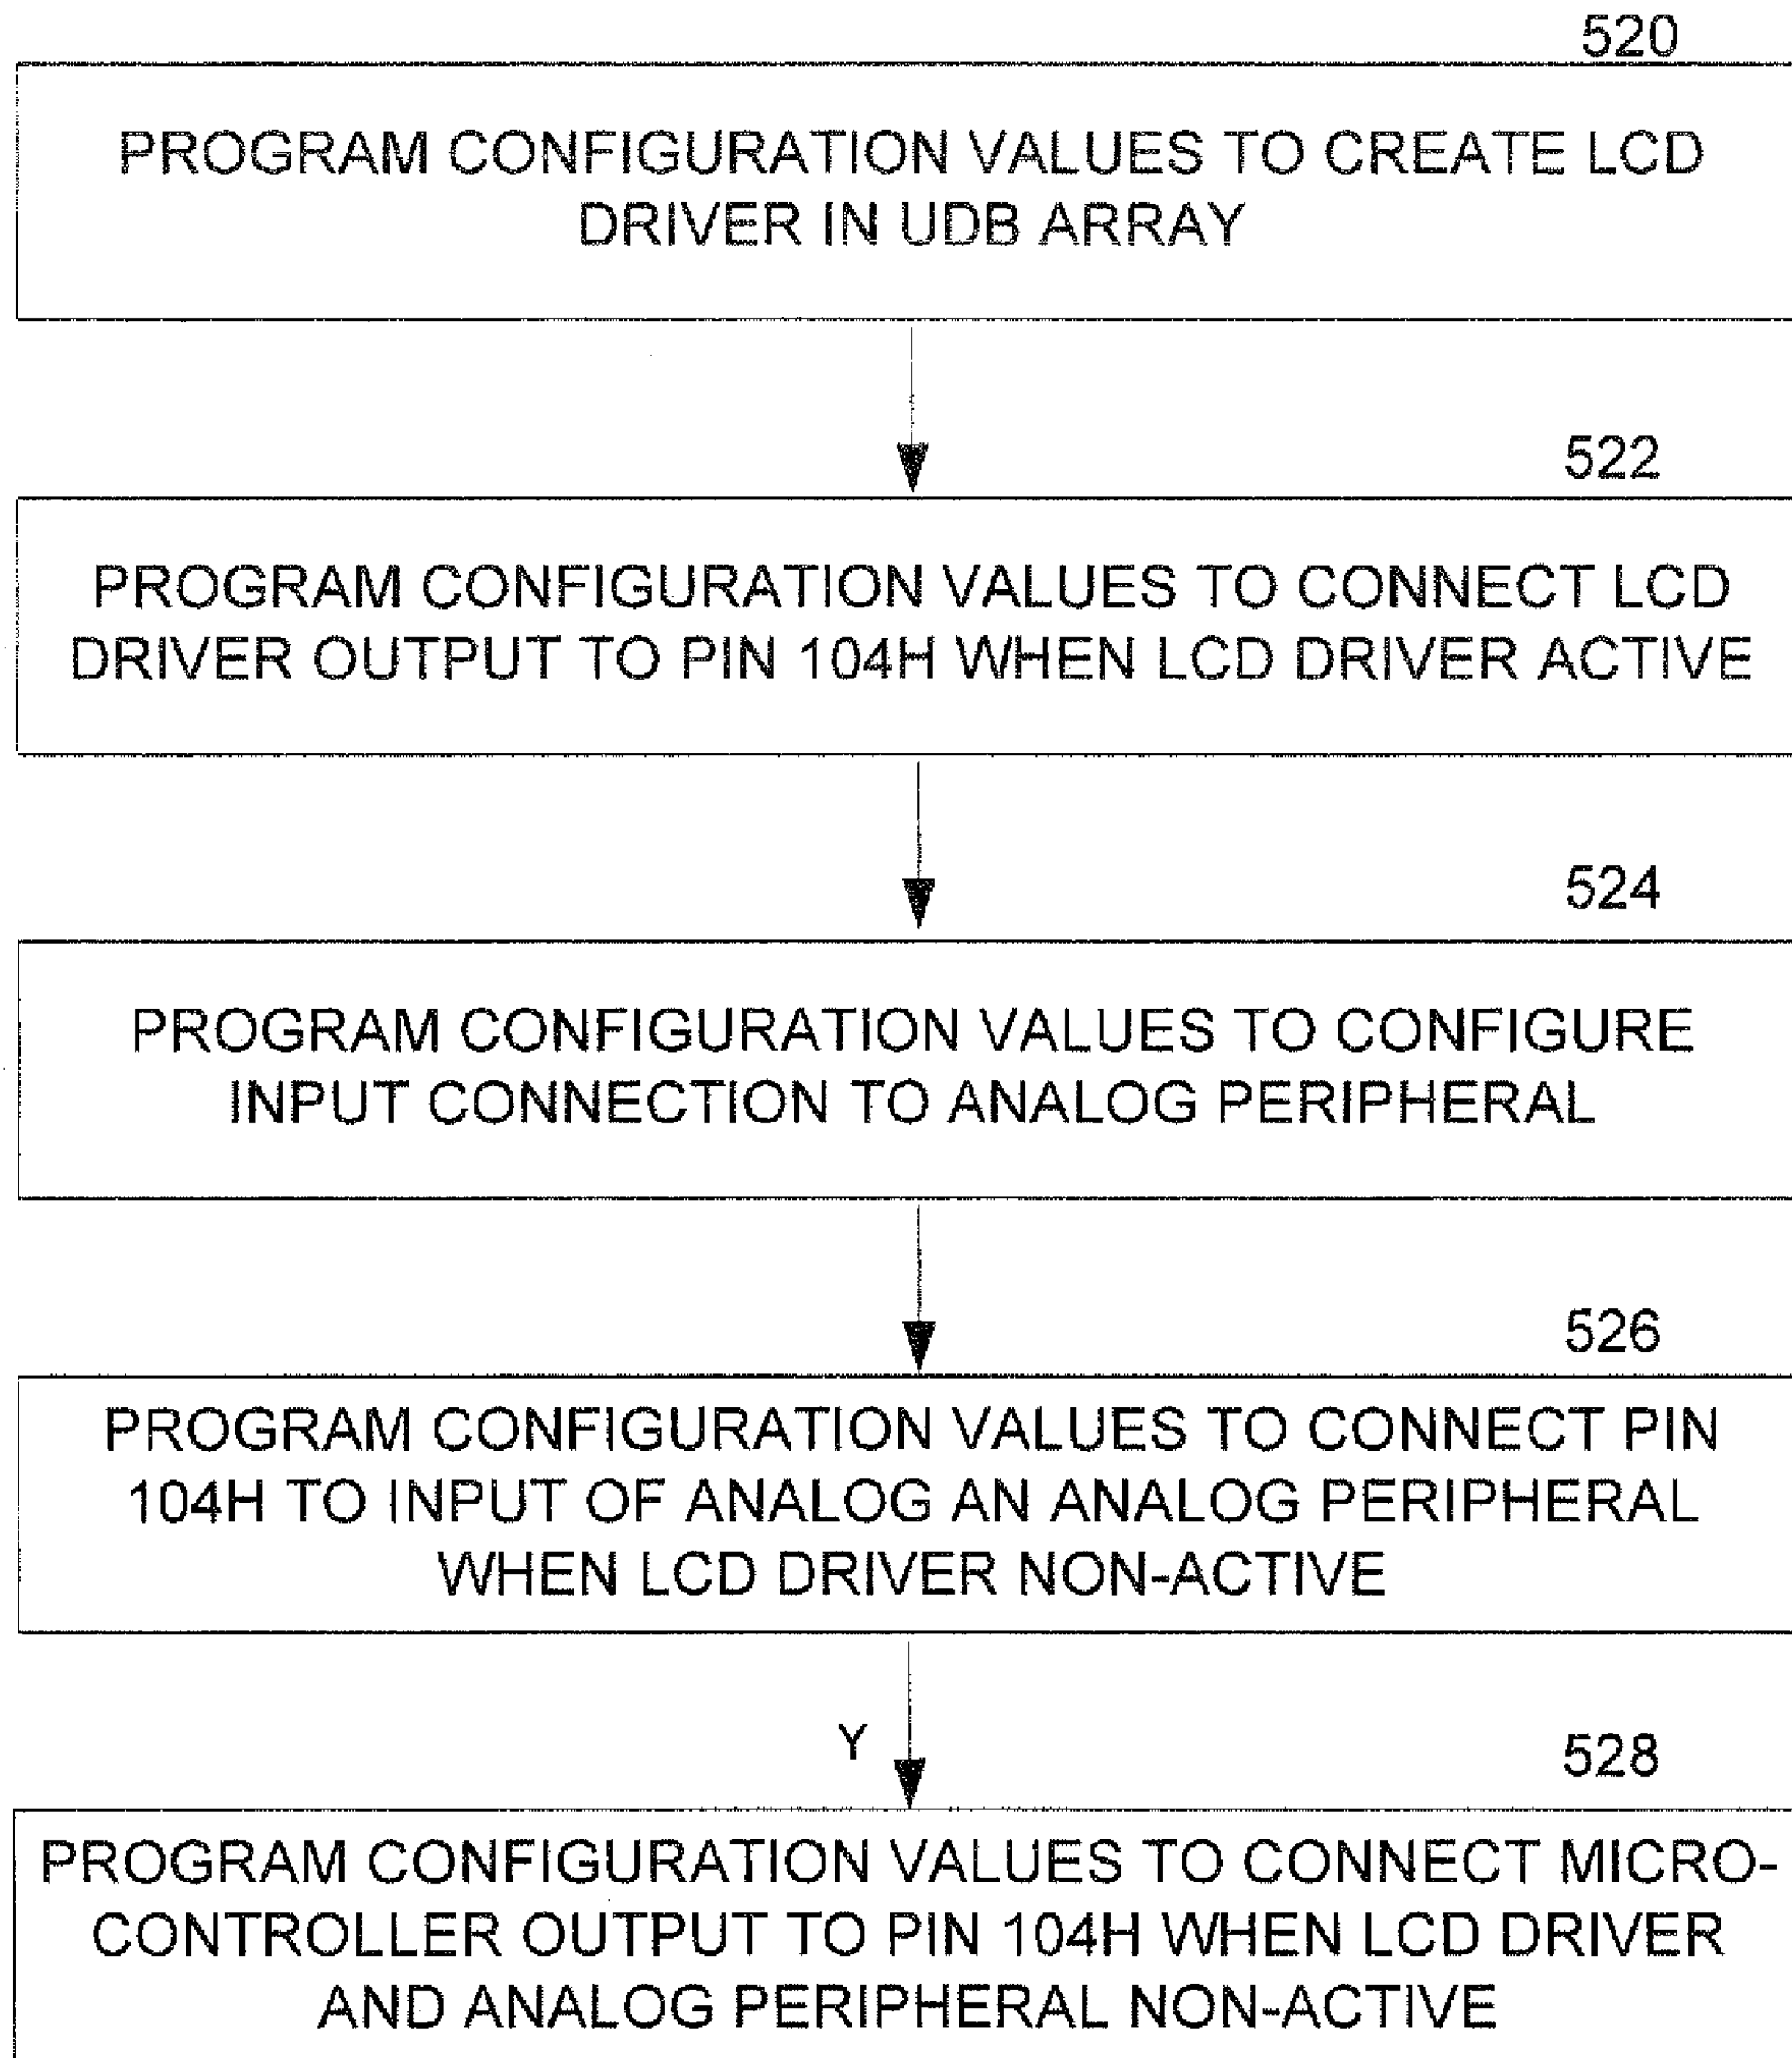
520

PROGRAM CONFIGURATION VALUES TO CREATE LCD DRIVER IN UDB ARRAY

522

PROGRAM CONFIGURATION VALUES TO CONNECT LCD DRIVER OUTPUT TO PIN 104H WHEN LCD DRIVER ACTIVE

524

PROGRAM CONFIGURATION VALUES TO CONFIGURE INPUT CONNECTION TO ANALOG PERIPHERAL

526

PROGRAM CONFIGURATION VALUES TO CONNECT PIN 104H TO INPUT OF ANALOG AN ANALOG PERIPHERAL WHEN LCD DRIVER NON-ACTIVE

Y

528

PROGRAM CONFIGURATION VALUES TO CONNECT MICRO-CONTROLLER OUTPUT TO PIN 104H WHEN LCD DRIVER AND ANALOG PERIPHERAL NON-ACTIVE